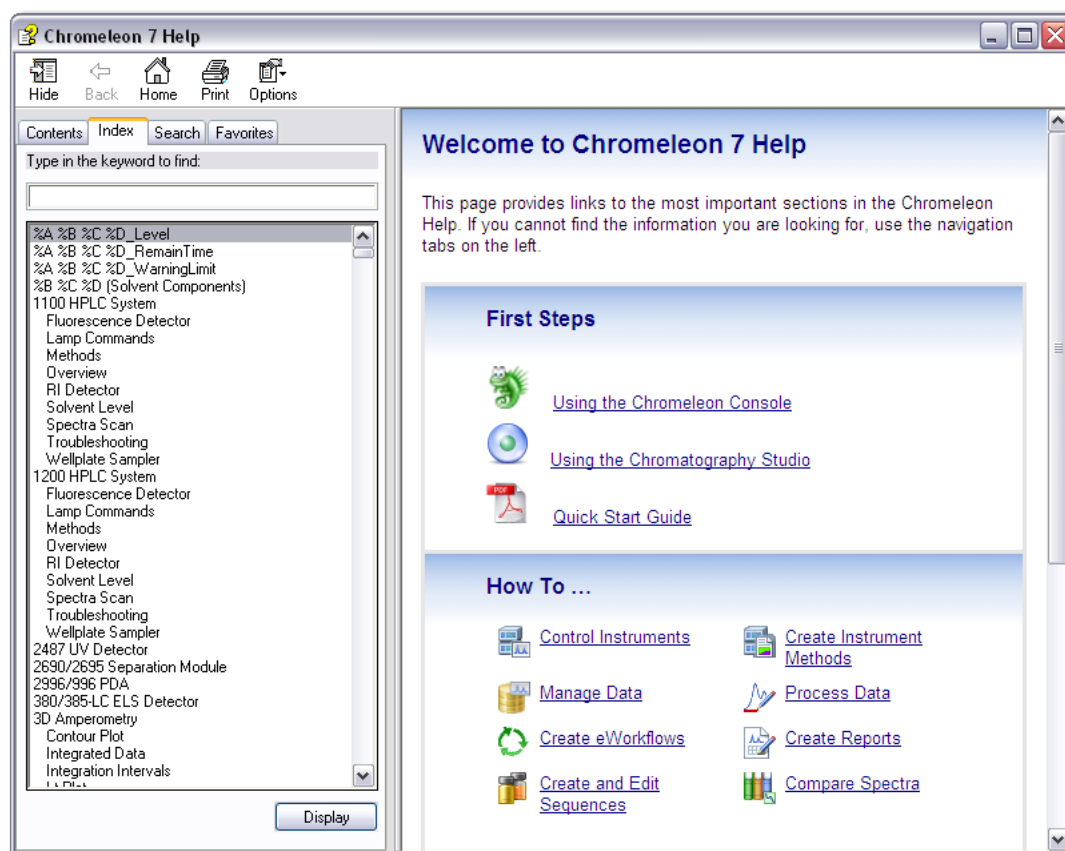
Chromeleon 7 Help

Hide Back Home Print Options

Contents Index Search Favorites

Type in the keyword to find:

%A %B %C %D_Level
%A %B %C %D_RemainTime
%A %B %C %D_WarningLimit
%B %C %D (Solvent Components)
1100 HPLC System
Fluorescence Detector
Lamp Commands
Methods
Overview
RI Detector
Solvent Level
Spectra Scan
Troubleshooting
Wellplate Sampler
1200 HPLC System
Fluorescence Detector
Lamp Commands
Methods
Overview
RI Detector
Solvent Level
Spectra Scan
Troubleshooting
Wellplate Sampler
2487 UV Detector
2690/2695 Separation Module
2996/996 PDA
380/385-LC ELS Detector
3D Amperometry
Contour Plot
Integrated Data
Integration Intervals
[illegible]

Display

Welcome to Chromeleon 7 Help

This page provides links to the most important sections in the Chromeleon Help. If you cannot find the information you are looking for, use the navigation tabs on the left.

First Steps

Using the Chromeleon Console

Using the Chromatography Studio

PDF

Quick Start Guide

How To ...

Control Instruments

Create Instrument Methods

Manage Data

Process Data

Create eWorkflows

Create Reports

Create and Edit Sequences

Compare Spectra